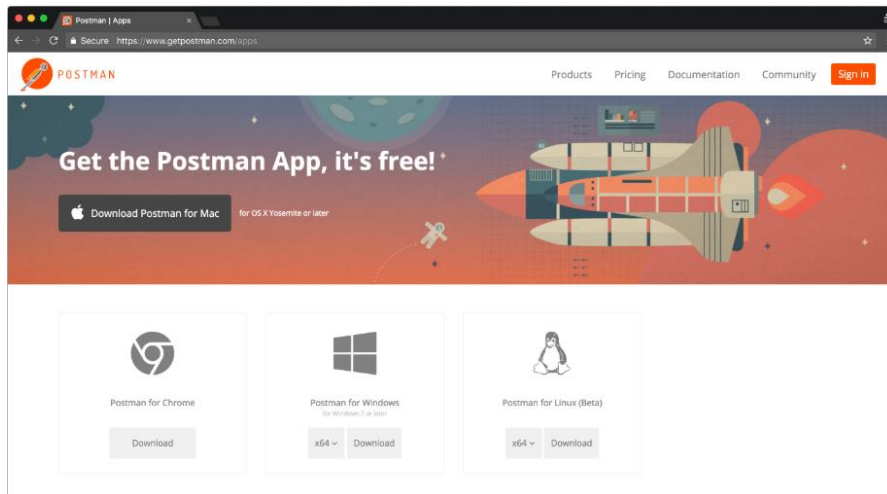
Postman | Apps

Secure https://www.getpostman.com/apps

POSTMAN

Products Pricing Documentation Community Sign in

Get the Postman App, it's free!

Download Postman for Mac for OS X Yosemite or later

Postman for Chrome

Download

Postman for Windows

for Windows 7 or later

x64 Download

Postman for Linux (Beta)

x64 Download